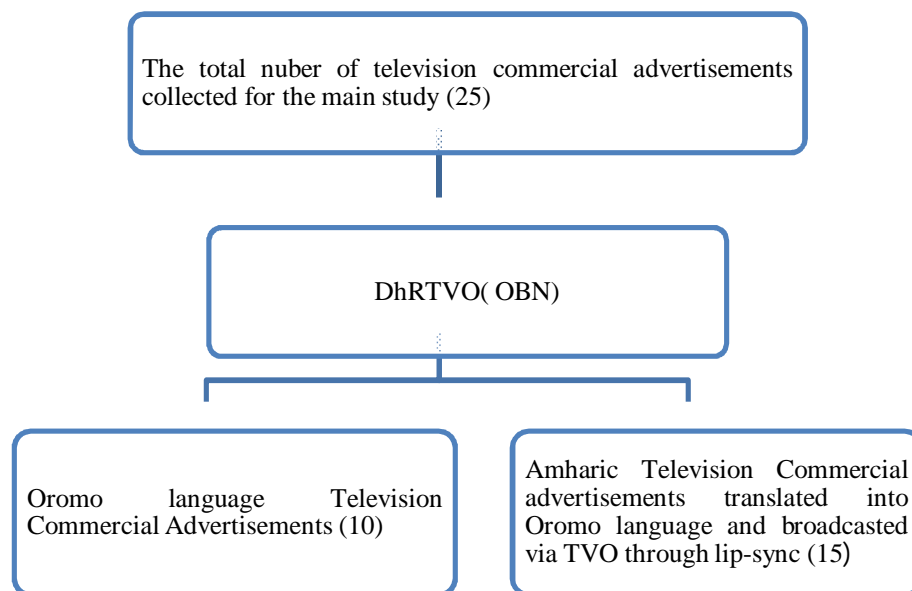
The total nuber of television commercial advertisements collected for the main study (25)

DhRTVO( OBN)

Oromo language Television Commercial Advertisements (10)

Amharic Television Commercial advertisements translated into Oromo language and broadcasted via TVO through lip-sync (15)